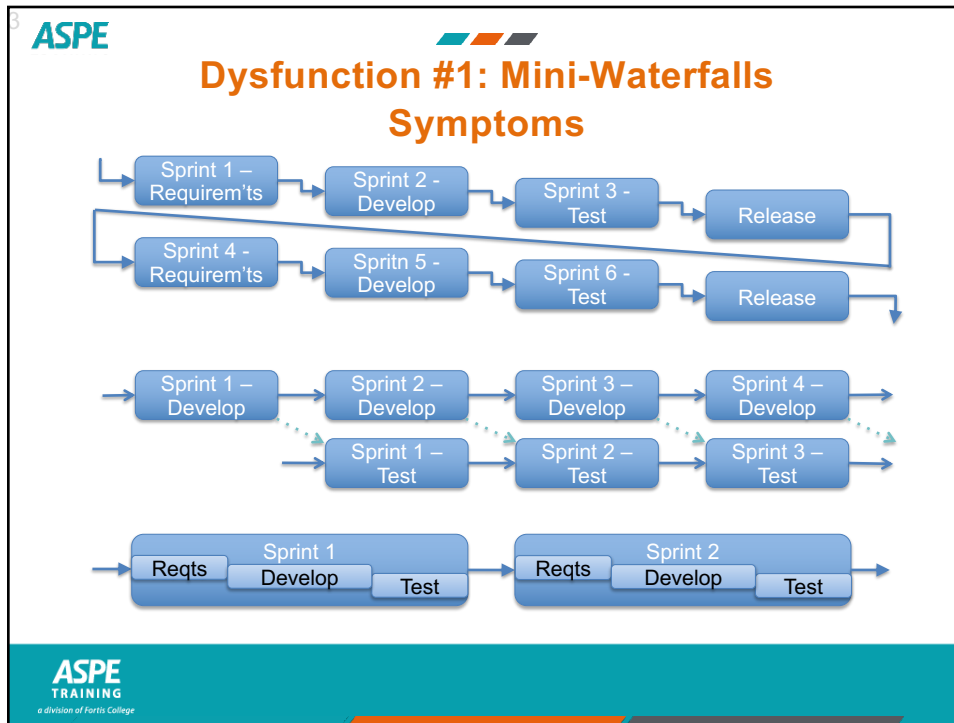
3

ASPE

Dysfunction #1: Mini-Waterfalls Symptoms

Sprint 1 – Requirem'ts

Sprint 2 - Develop

Sprint 3 - Test

Release

Sprint 4 - Requirem'ts

Spritn 5 - Develop

Sprint 6 - Test

Release

Sprint 1 – Develop

Sprint 2 – Develop

Sprint 3 – Develop

Sprint 4 – Develop

Sprint 1 – Test

Sprint 2 – Test

Sprint 3 – Test

Sprint 1

Reqts

Develop

Test

Sprint 2

Reqts

Develop

Test

ASPE TRAINING
a division of Fortis College